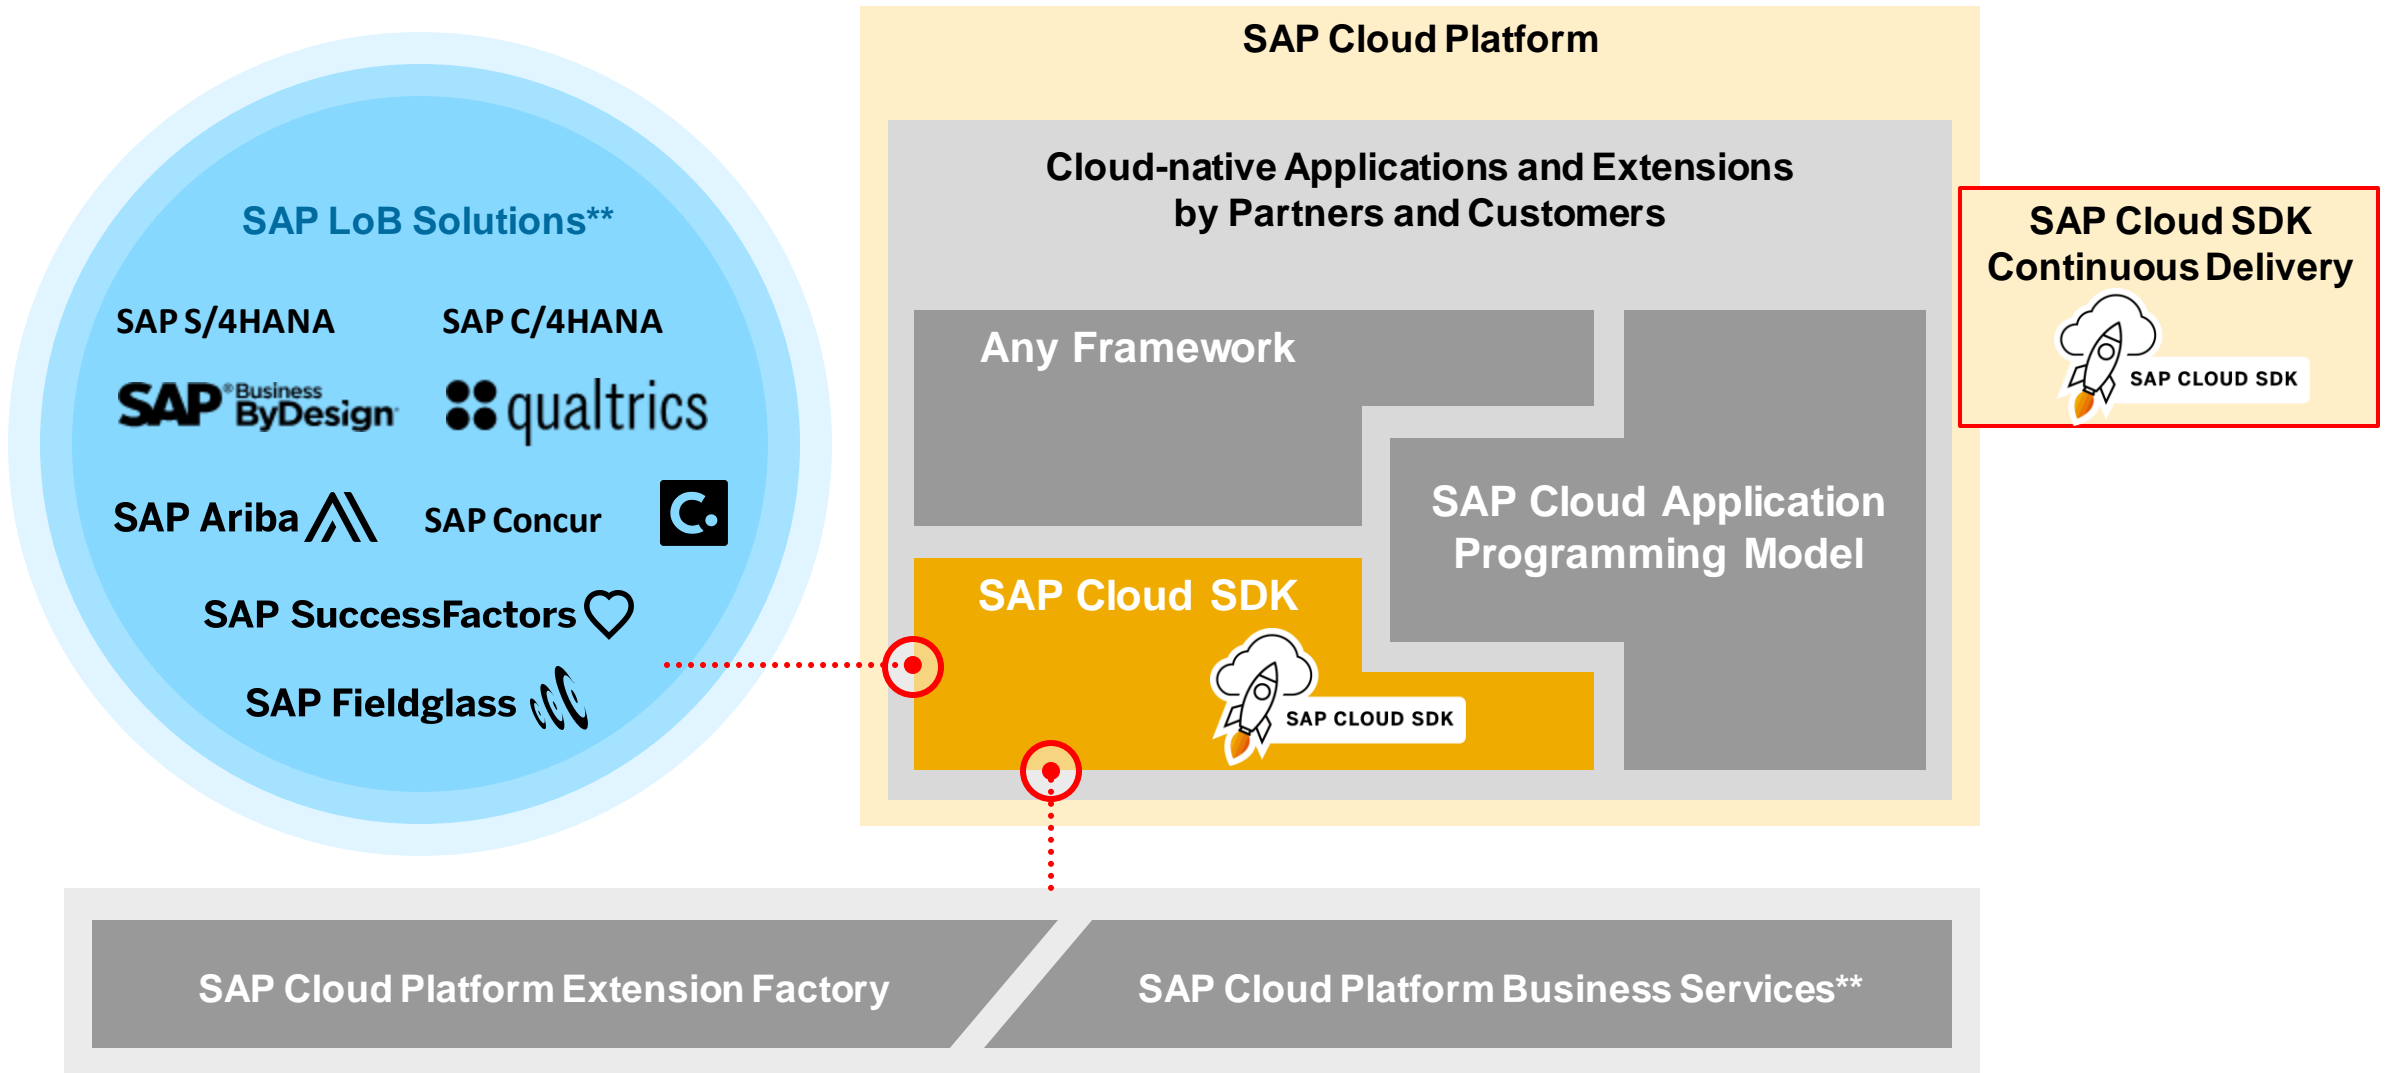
SAP LoB Solutions**

SAP S/4HANA

SAP C/4HANA

SAP Business ByDesign

qualtrics

SAP Ariba

SAP Concur

SAP SuccessFactors

SAP Fieldglass

SAP Cloud Platform

Cloud-native Applications and Extensions by Partners and Customers

Any Framework

SAP Cloud Application Programming Model

SAP Cloud SDK

SAP CLOUD SDK

SAP Cloud SDK Continuous Delivery

SAP CLOUD SDK

SAP Cloud Platform Extension Factory

SAP Cloud Platform Business Services**